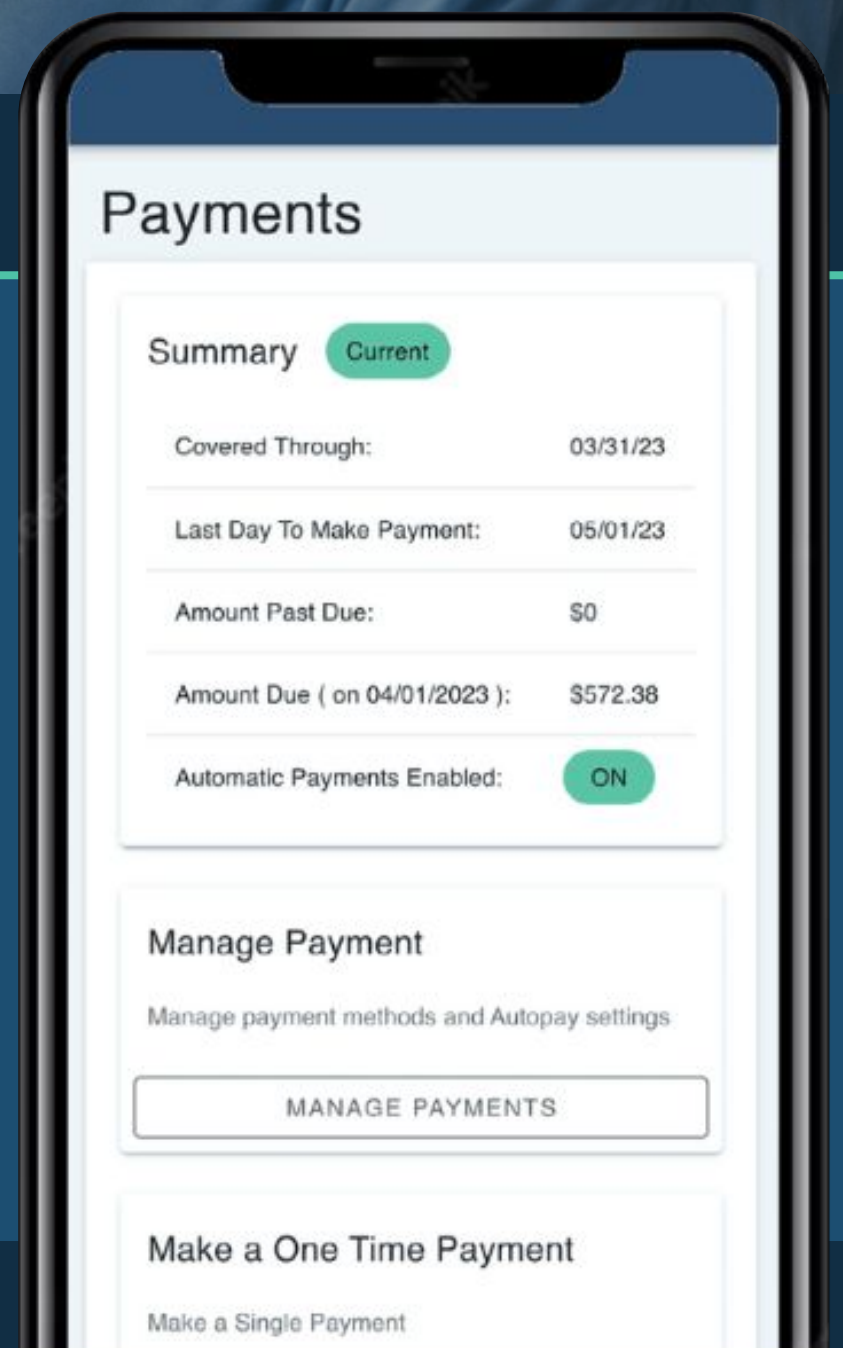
Payments

Summary Current

| | |
|---|---|
| Covered Through: | 03/31/23 |
| Last Day To Make Payment: | 05/01/23 |
| Amount Past Due: | $0 |
| Amount Due ( on 04/01/2023 ): | $572.38 |
| Automatic Payments Enabled: | ON |

Manage Payment

Manage payment methods and Autopay settings

MANAGE PAYMENTS

Make a One Time Payment

Make a Single Payment